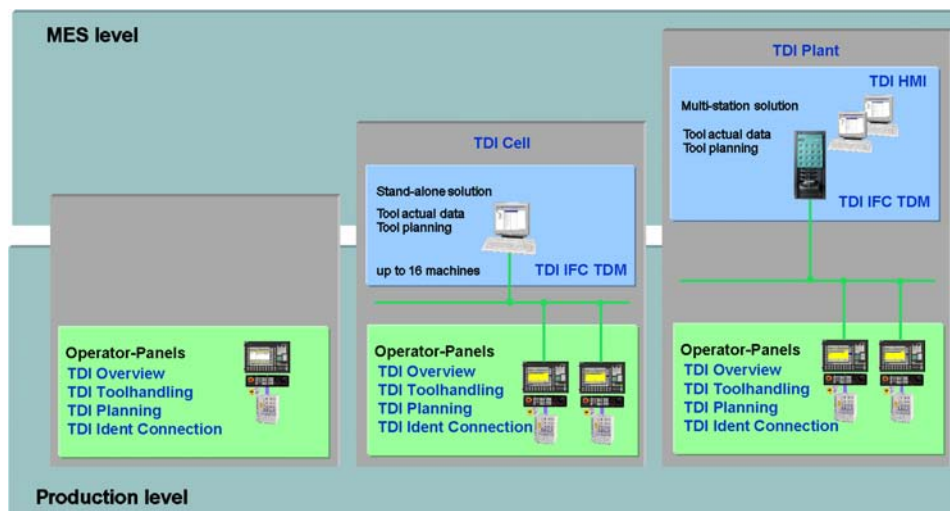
MES level

TDI Cell

Stand-alone solution

Tool actual data
Tool planning

up to 16 machines

TDI IFC TDM

TDI Plant

TDI HMI

Multi-station solution

Tool actual data
Tool planning

TDI IFC TDM

Operator-Panels
TDI Overview
TDI Toolhandling
TDI Planning
TDI Ident Connection

Operator-Panels
TDI Overview
TDI Toolhandling
TDI Planning
TDI Ident Connection

Operator-Panels
TDI Overview
TDI Toolhandling
TDI Planning
TDI Ident Connection

Production level